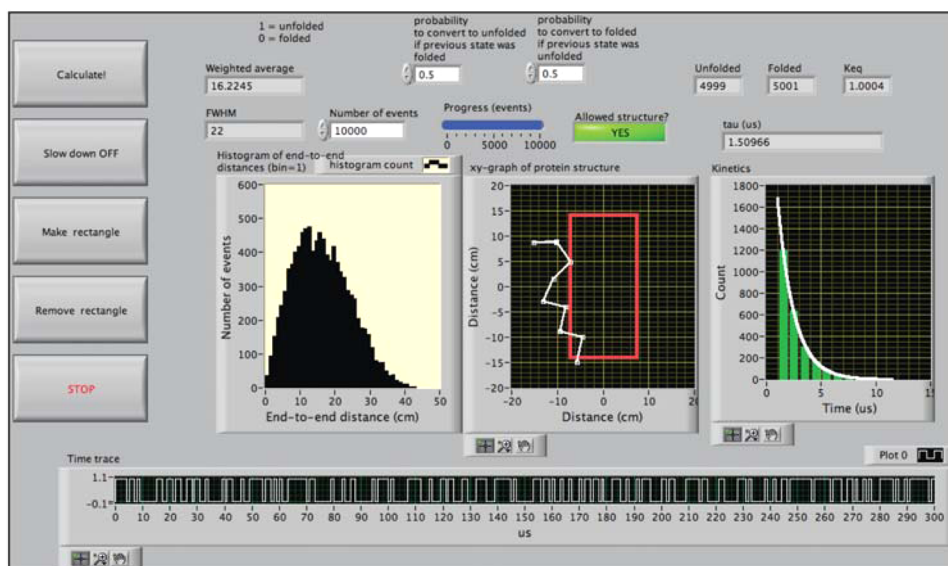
Calculate!

Slow down OFF

Make rectangle

Remove rectangle

STOP

1 = unfolded
0 = folded

probability to convert to unfolded if previous state was folded
0.5

probability to convert to folded if previous state was unfolded
0.5

Unfolded
4999

Folded
5001

Keq
1.0004

Weighted average
16.2245

FWHM
22

Number of events
10000

Progress (events)
0 5000 10000

Allowed structure?
YES

tau (us)
1.50966

Histogram of end-to-end distances (bin=1)

histogram count

600- 500- 400- 300- 200- 100- 0-

Number of events

0 10 20 30 40 50

End-to-end distance (cm)

xy-graph of protein structure

20- 15- 10- 5- 0- -5- -10- -15- -20-

Distance (cm)

-20 -10 0 10 20

Distance (cm)

Kinetics

1800- 1600- 1400- 1200- 1000- 800- 600- 400- 200- 0-

Count

0 5 10 15

Time (us)

Time trace

Plot 0

1.1-
-0.1-

0 10 20 30 40 50 60 70 80 90 100 110 120 130 140 150 160 170 180 190 200 210 220 230 240 250 260 270 280 290 300

us